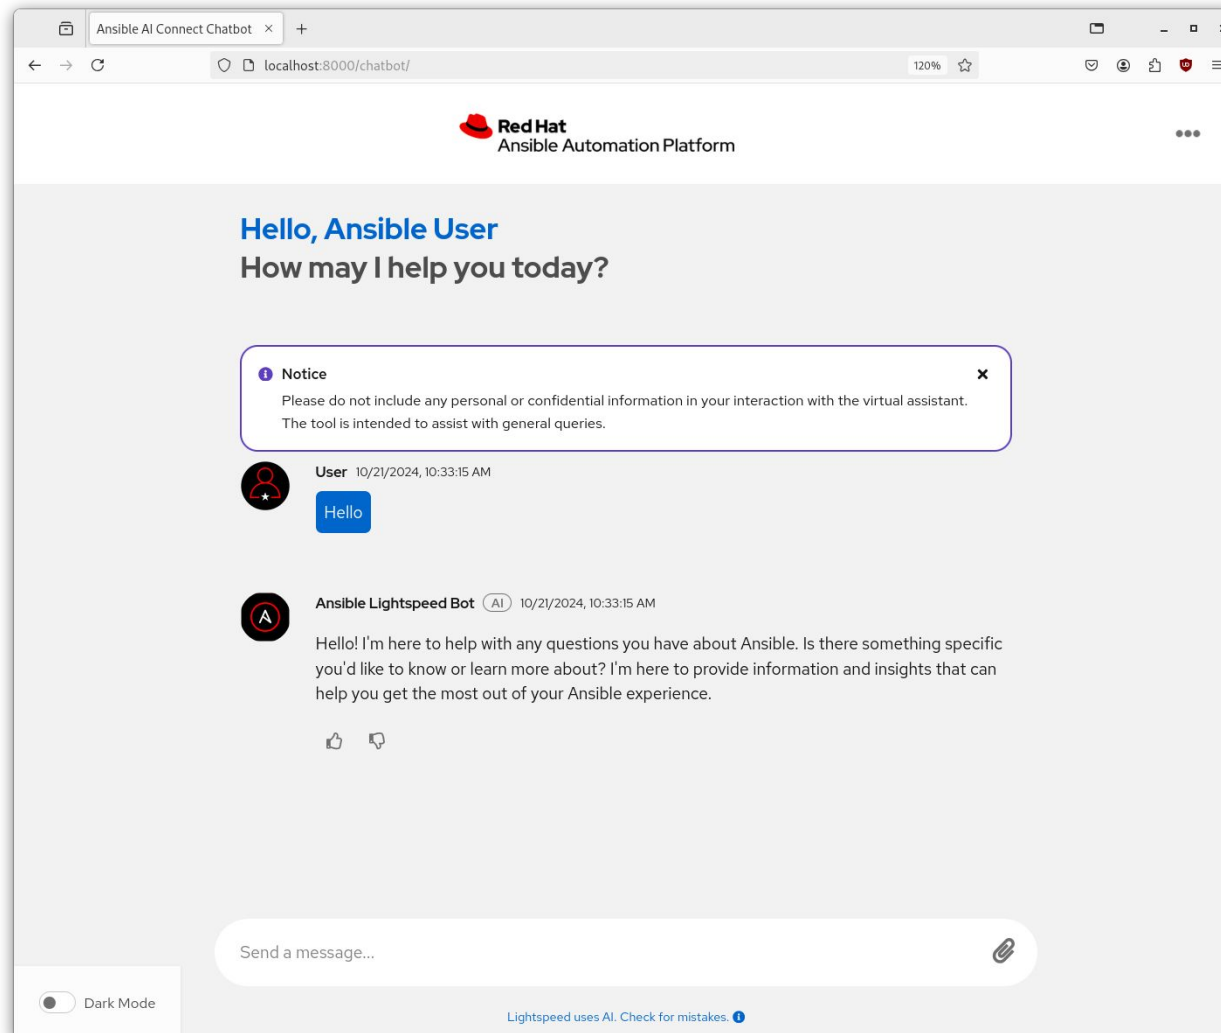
Ansible AI Connect Chatbot ×

localhost:8000/chatbot/

120%

Red Hat
Ansible Automation Platform

Hello, Ansible User
How may I help you today?

Notice
Please do not include any personal or confidential information in your interaction with the virtual assistant. The tool is intended to assist with general queries.

User 10/21/2024, 10:33:15 AM

Hello

Ansible Lightspeed Bot AI 10/21/2024, 10:33:15 AM

Hello! I'm here to help with any questions you have about Ansible. Is there something specific you'd like to know or learn more about? I'm here to provide information and insights that can help you get the most out of your Ansible experience.

Send a message...

Dark Mode

Lightspeed uses AI. Check for mistakes.